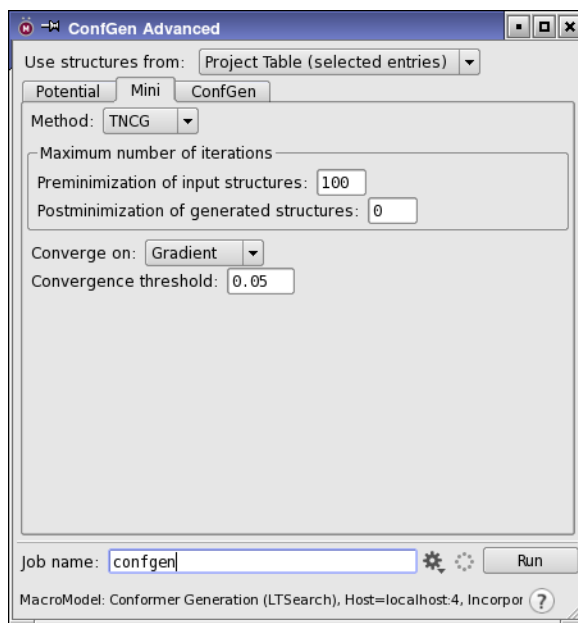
ConfGen Advanced

Use structures from: Project Table (selected entries)

Potential | Mini | ConfGen

Method: TNCG

Maximum number of iterations

Preminimization of input structures: 100

Postminimization of generated structures: 0

Converge on: Gradient

Convergence threshold: 0.05

Job name: confgen

Run

MacroModel: Conformer Generation (LTSearch), Host=localhost:4, Incorpor

?